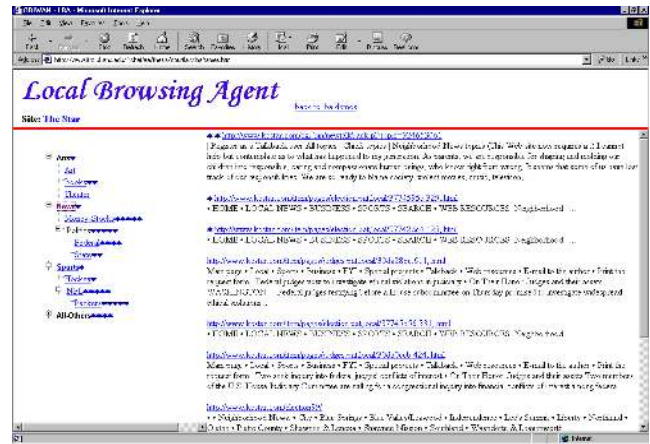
OBWSR - LBA - Microsoft Internet Explorer

File Edit View Favorites Tools Help

Back Forward Stop Refresh Home Search Favorites History Mail Print Edit Discuss Real.com

Address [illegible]

Go Links

Local Browsing Agent

based on the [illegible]

Site: The Star

Arts
Art
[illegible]
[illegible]
News
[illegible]
Politics
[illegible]
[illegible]
Sports
Hockey
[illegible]
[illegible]
All-Others

http://www.thestar.com/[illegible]
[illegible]

http://www.thestar.com/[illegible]
• HOME • LOCAL NEWS • BUSINESS • SPORTS • SEARCH • WEB RESOURCES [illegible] ...

http://www.thestar.com/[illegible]
• HOME • LOCAL NEWS • BUSINESS • SPORTS • SEARCH • WEB RESOURCES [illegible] ...

http://www.thestar.com/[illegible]
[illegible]

http://www.thestar.com/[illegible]
• HOME • LOCAL NEWS • BUSINESS • SPORTS • SEARCH • WEB RESOURCES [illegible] ...

http://www.thestar.com/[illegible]
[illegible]

http://www.thestar.com/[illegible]
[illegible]

Internet